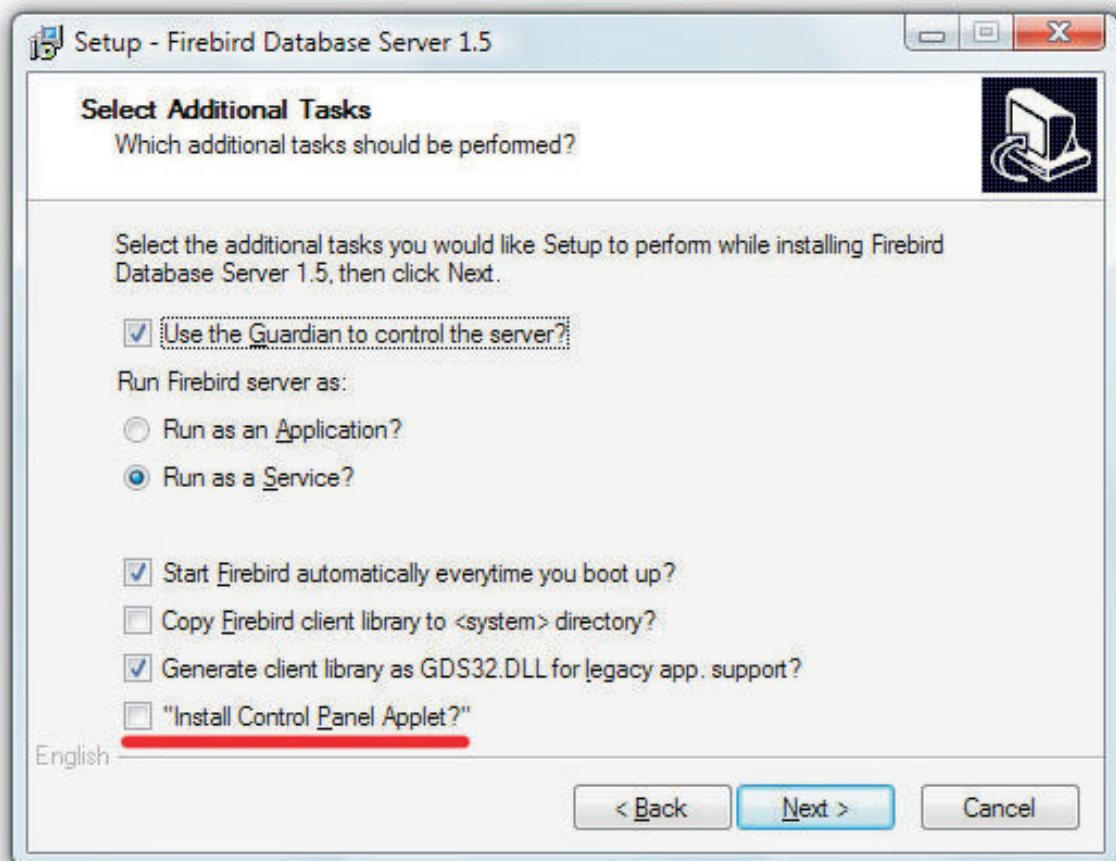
Setup - Firebird Database Server 1.5

Select Additional Tasks
Which additional tasks should be performed?

Select the additional tasks you would like Setup to perform while installing Firebird Database Server 1.5, then click Next.

Use the Guardian to control the server?

Run Firebird server as:

Run as an Application?

Run as a Service?

Start Firebird automatically everytime you boot up?

Copy Firebird client library to <system> directory?

Generate client library as GDS32.DLL for legacy app. support?

"Install Control Panel Applet?"

English

< Back | Next > | Cancel